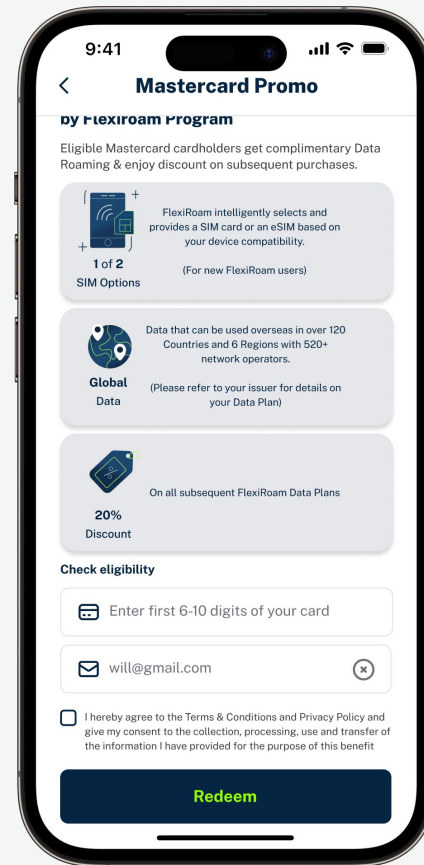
9:41

<

Mastercard Promo

by Flexiroam Program

Eligible Mastercard cardholders get complimentary Data Roaming & enjoy discount on subsequent purchases.

1 of 2
SIM Options

FlexiRoam intelligently selects and provides a SIM card or an eSIM based on your device compatibility.

(For new FlexiRoam users)

Global
Data

Data that can be used overseas in over 120 Countries and 6 Regions with 520+ network operators.

(Please refer to your issuer for details on your Data Plan)

20%
Discount

On all subsequent FlexiRoam Data Plans

Check eligibility

Enter first 6-10 digits of your card

will@gmail.com

I hereby agree to the Terms & Conditions and Privacy Policy and give my consent to the collection, processing, use and transfer of the information I have provided for the purpose of this benefit

Redeem